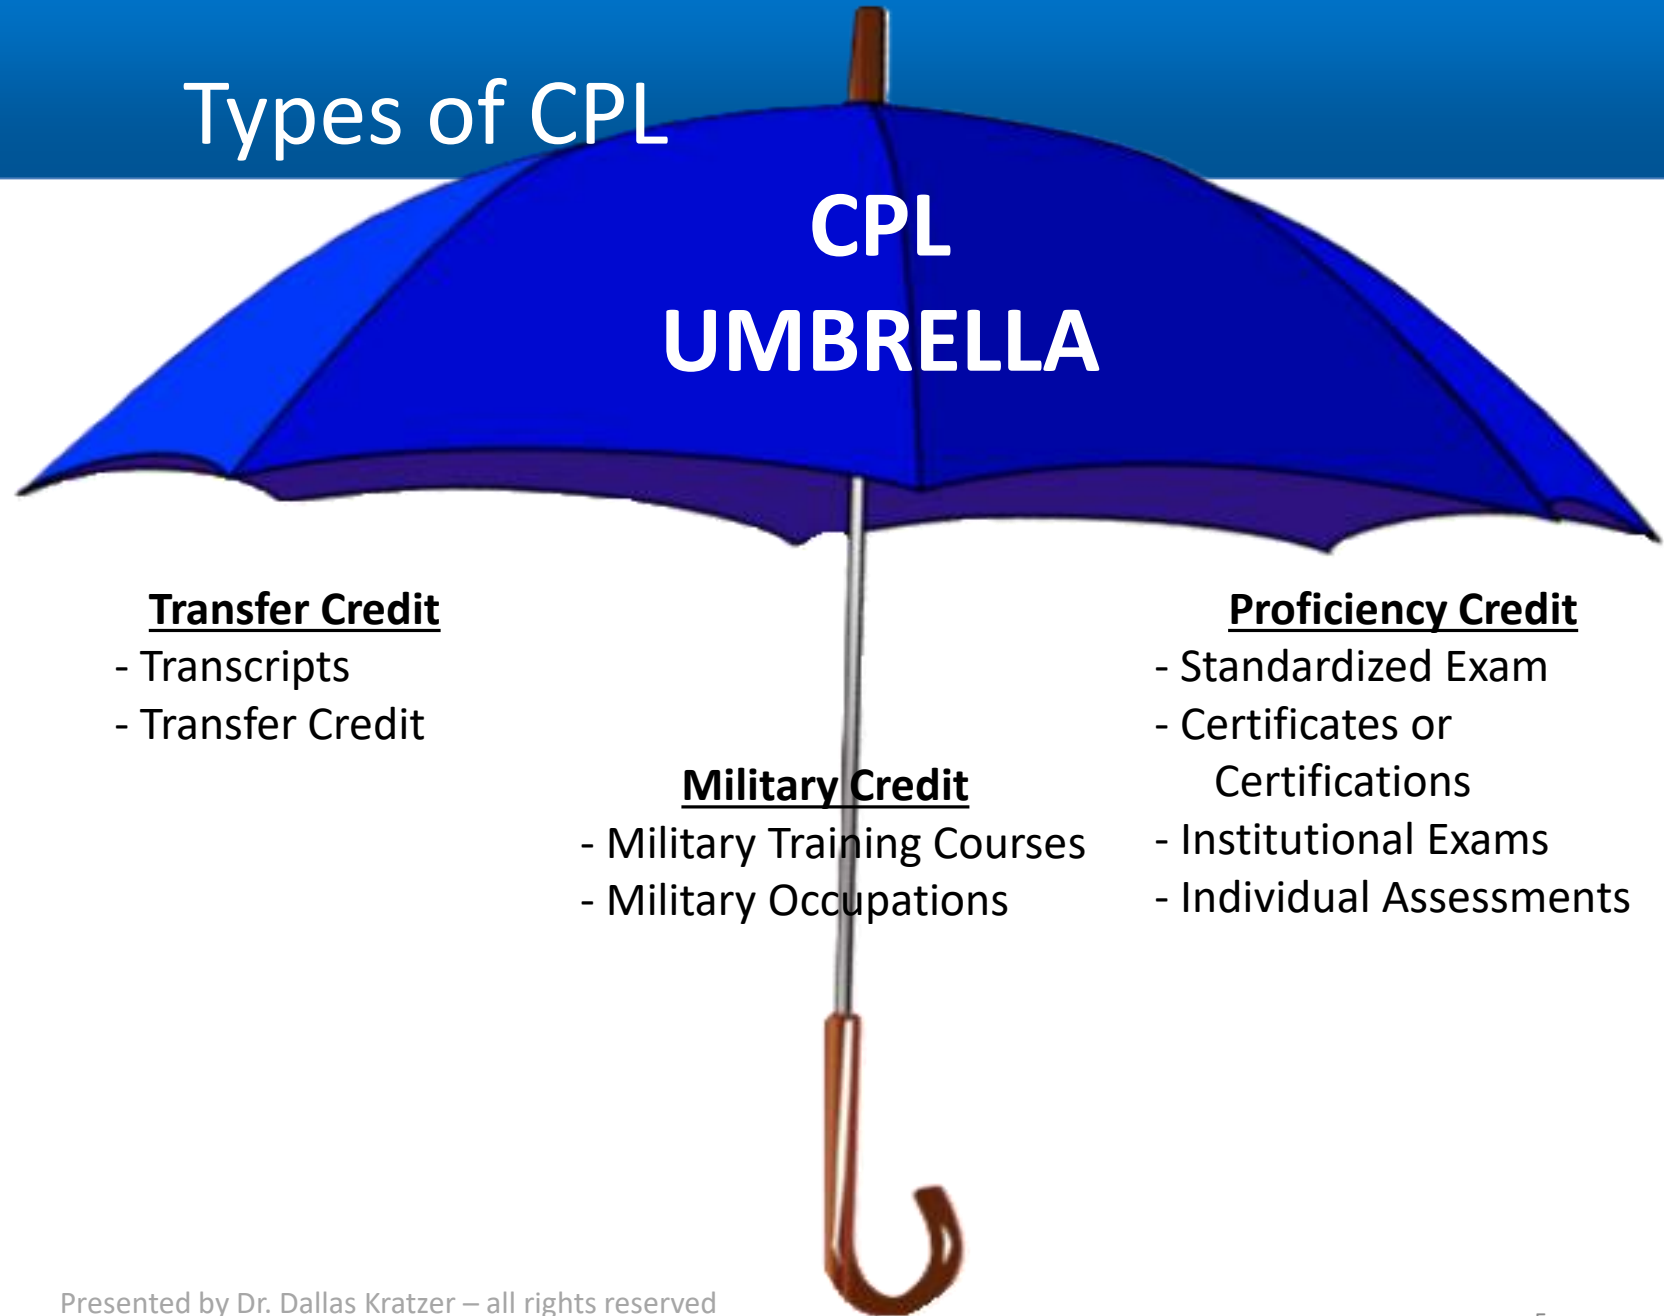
Types of CPL

CPL
UMBRELLA

**Transfer Credit**
- Transcripts
- Transfer Credit

**Military Credit**
- Military Training Courses
- Military Occupations

**Proficiency Credit**
- Standardized Exam
- Certificates or Certifications
- Institutional Exams
- Individual Assessments

Presented by Dr. Dallas Kratzer – all rights reserved